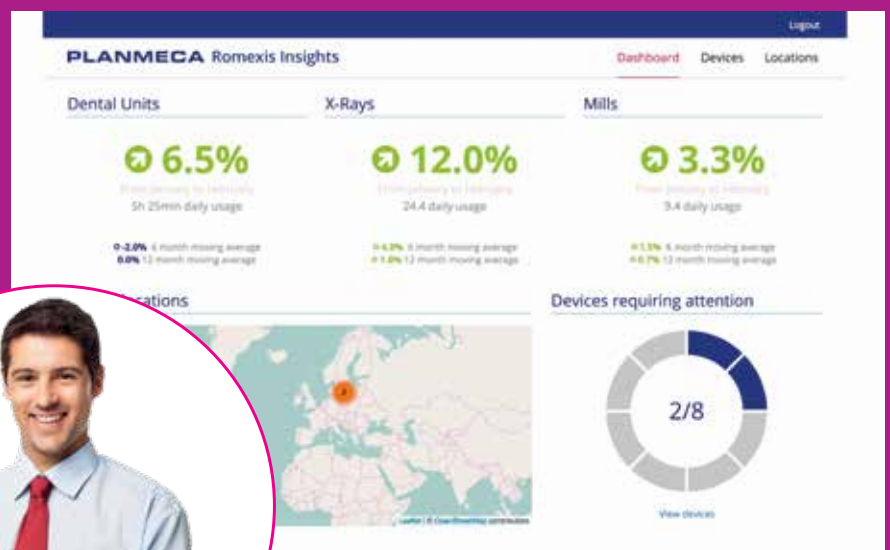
Logout

PLANMECA Romexis Insights

Dashboard Devices Locations

Dental Units

6.5%

From January to February

5h 25min daily usage

-2.0% 6 month moving average
0.0% 12 month moving average

X-Rays

12.0%

From January to February

24.4 daily usage

4.3% 6 month moving average
1.0% 12 month moving average

Mills

3.3%

From January to February

9.4 daily usage

1.5% 6 month moving average
0.7% 12 month moving average

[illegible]cations

2

Leaflet | © OpenStreetMap contributors

Devices requiring attention

2/8

View devices